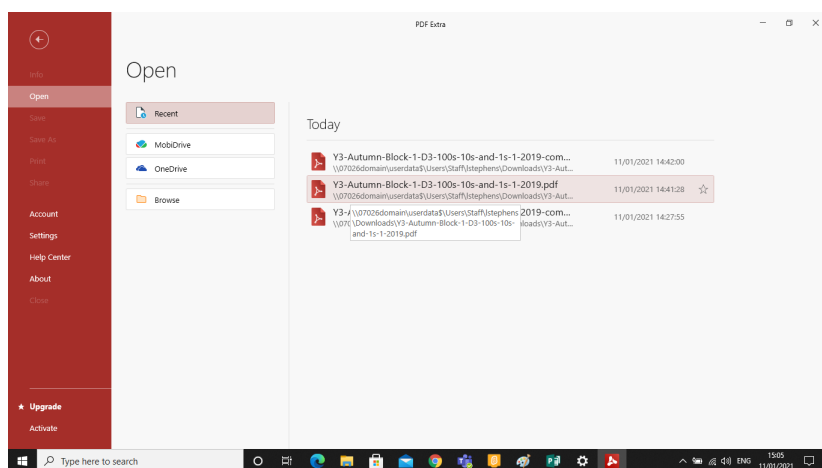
PDF Extra

Info
Open
Save
Save As
Print
Share
Account
Settings
Help Center
About
Close

Open

Recent
MobiDrive
OneDrive
Browse

Today

Y3-Autumn-Block-1-D3-100s-10s-and-1s-1-2019-com...
\\07026domain\userdata$\Users\Staff\stephens\Downloads\Y3-Aut...
11/01/2021 14:42:00

Y3-Autumn-Block-1-D3-100s-10s-and-1s-1-2019.pdf
\\07026domain\userdata$\Users\Staff\stephens\Downloads\Y3-Aut...
11/01/2021 14:41:28

Y3-A \\07026domain\userdata$\Users\Staff\stephens 2019-com...
\\070 \Downloads\Y3-Autumn-Block-1-D3-100s-10s- loads\Y3-Aut...
and-1s-1-2019.pdf
11/01/2021 14:27:55

★ Upgrade
Activate

Type here to search

ENG 15:05 11/01/2021